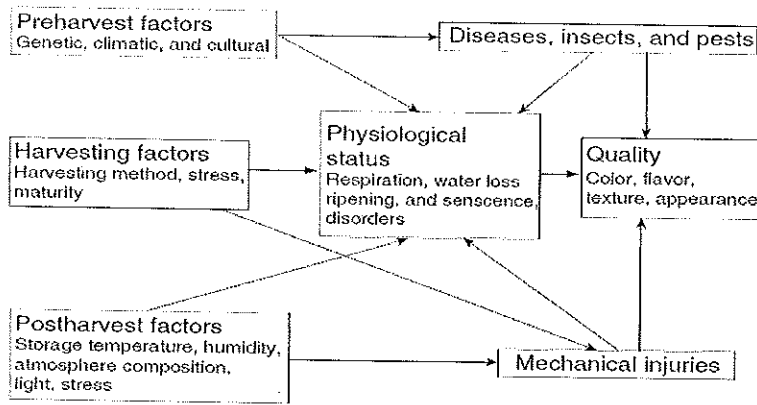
Preharvest factors
Genetic, climatic, and cultural

Diseases, insects, and pests

Physiological status
Respiration, water loss ripening, and senscence, disorders

Harvesting factors
Harvesting method, stress, maturity

Quality
Color, flavor, texture, appearance

Postharvest factors
Storage temperature, humidity, atmosphere composition, light, stress

Mechanical injuries